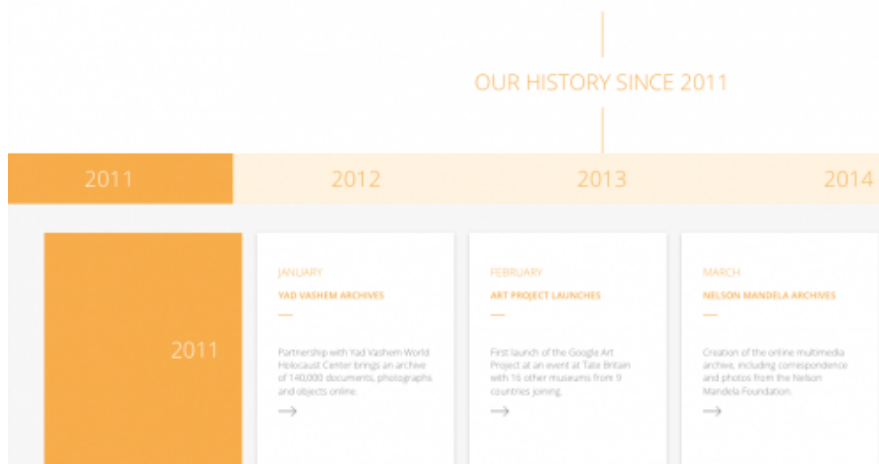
OUR HISTORY SINCE 2011

2011

2012

2013

2014

2011

JANUARY

YAD VASHEM ARCHIVES

—

Partnership with Yad Vashem World Holocaust Center brings an archive of 140,000 documents, photographs and objects online.

→

FEBRUARY

ART PROJECT LAUNCHES

—

First launch of the Google Art Project at an event at Tate Britain with 16 other museums from 9 countries joining.

→

MARCH

NELSON MANDELA ARCHIVES

—

Creation of the online multimedia archive, including correspondence and photos from the Nelson Mandela Foundation.

→